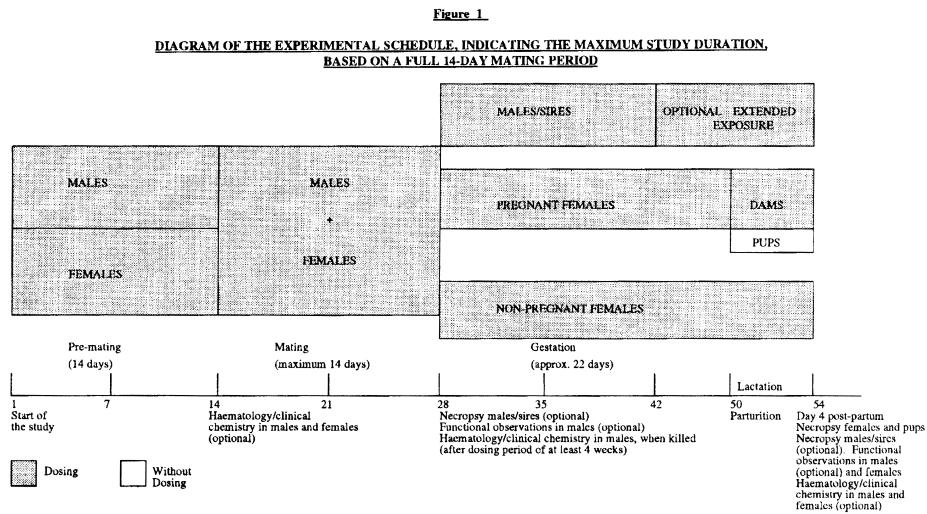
Figure 1

DIAGRAM OF THE EXPERIMENTAL SCHEDULE, INDICATING THE MAXIMUM STUDY DURATION, BASED ON A FULL 14-DAY MATING PERIOD

MALES/SIRES

OPTIONAL EXTENDED EXPOSURE

MALES

FEMALES

MALES
+
FEMALES

PREGNANT FEMALES

DAMS

PUPS

NON-PREGNANT FEMALES

Pre-mating
(14 days)

Mating
(maximum 14 days)

Gestation
(approx. 22 days)

Lactation

1
Start of the study

7

14
Haematology/clinical chemistry in males and females (optional)

21

28
Necropsy males/sires (optional)
Functional observations in males (optional)
Haematology/clinical chemistry in males, when killed (after dosing period of at least 4 weeks)

35

42

50
Parturition

54
Day 4 post-partum
Necropsy females and pups
Necropsy males/sires (optional). Functional observations in males (optional) and females
Haematology/clinical chemistry in males and females (optional)

Dosing

Without Dosing